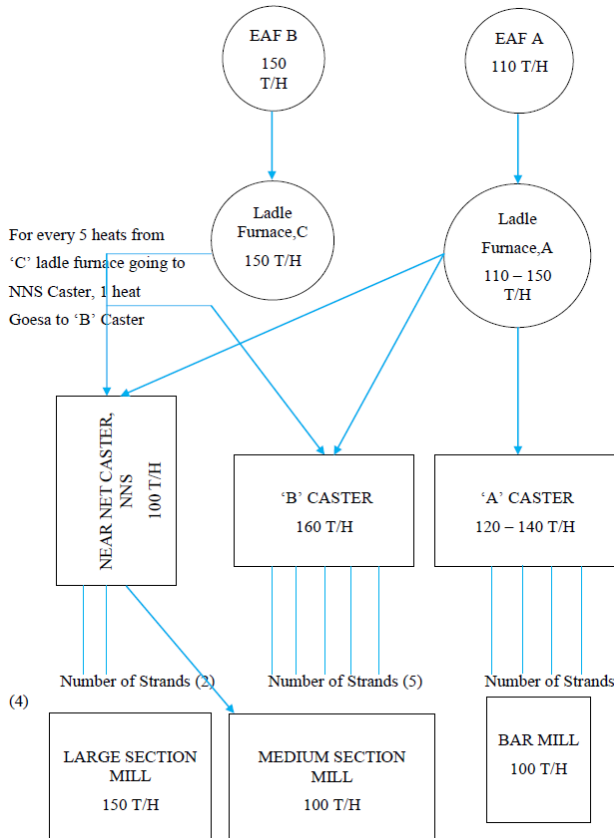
EAF B
150
T/H

EAF A
110 T/H

Ladle
Furnace,C
150 T/H

Ladle
Furnace,A
110 – 150
T/H

For every 5 heats from 'C' ladle furnace going to NNS Caster, 1 heat Goesa to 'B' Caster

NEAR NET CASTER, NNS
100 T/H

'B' CASTER
160 T/H

'A' CASTER
120 – 140 T/H

Number of Strands (2)

Number of Strands (5)

Number of Strands

(4)

LARGE SECTION MILL
150 T/H

MEDIUM SECTION MILL
100 T/H

BAR MILL
100 T/H